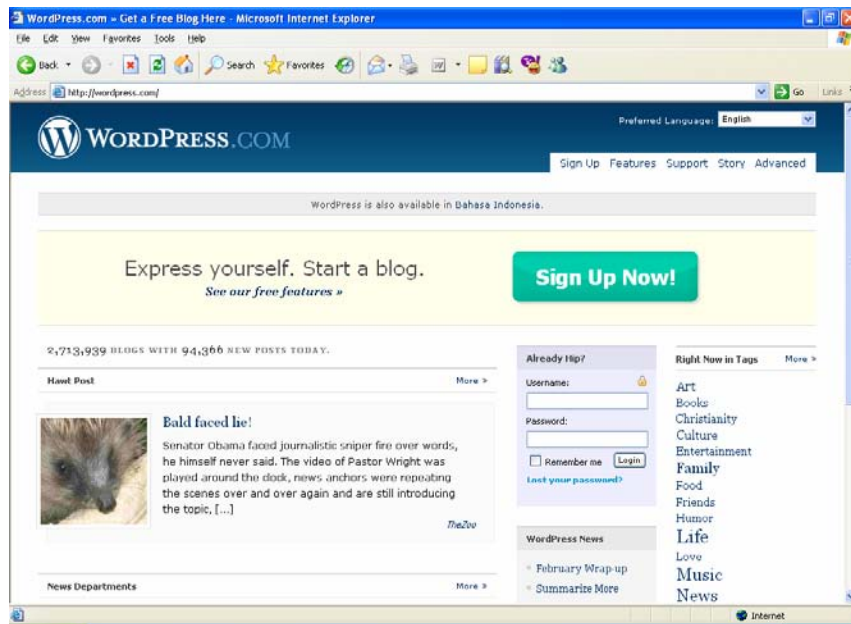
WordPress.com » Get a Free Blog Here - Microsoft Internet Explorer

File Edit View Favorites Tools Help

Back Search Favorites

Address http://wordpress.com/ Go Links

WORDPRESS.COM

Preferred Language: English

Sign Up Features Support Story Advanced

WordPress is also available in Bahasa Indonesia.

Express yourself. Start a blog.

See our free features »

Sign Up Now!

2,713,939 BLOGS WITH 94,366 NEW POSTS TODAY.

Hawt Post More »

Bald faced lie!

Senator Obama faced journalistic sniper fire over words, he himself never said. The video of Pastor Wright was played around the clock, news anchors were repeating the scenes over and over again and are still introducing the topic, [...]

TheZoo

News Departments More »

Already Hip?

Username:

Password:

Remember me Login

Lost your password?

WordPress News

February Wrap-up

Summarize More

Right Now in Tags More »

Art
Books
Christianity
Culture
Entertainment
Family
Food
Friends
Humor
Life
Love
Music
News

Internet